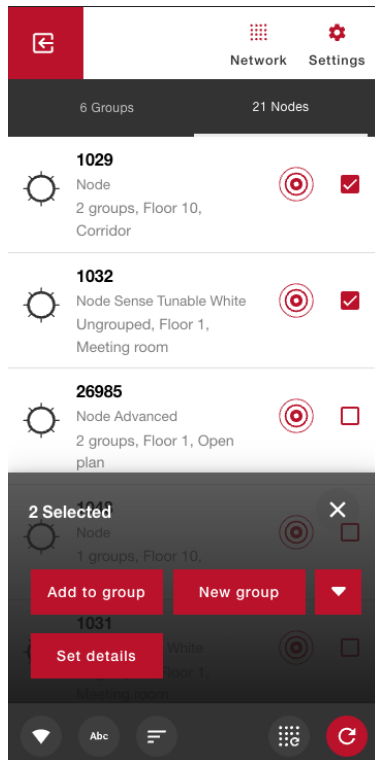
Network Settings

6 Groups 21 Nodes

1029
Node
2 groups, Floor 10, Corridor

1032
Node Sense Tunable White
Ungrouped, Floor 1, Meeting room

26985
Node Advanced
2 groups, Floor 1, Open plan

1240
Node
1 groups, Floor 10,

1031
White
Floor 1,
Meeting room

2 Selected

Add to group
New group
Set details

Abc